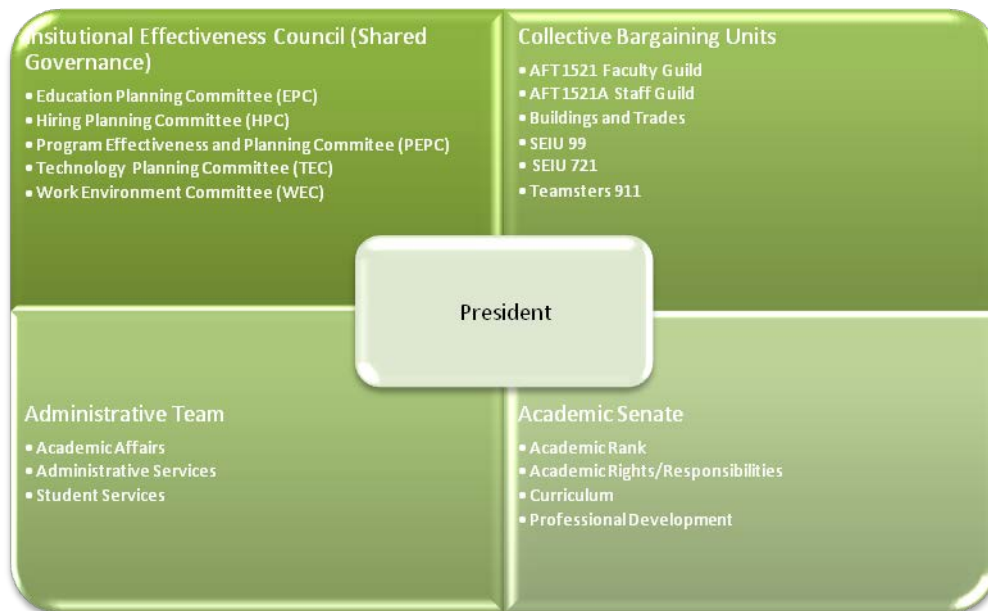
nsitutional Effectiveness Council (Shared Governance)

• Education Planning Committee (EPC)
• Hiring Planning Committee (HPC)
• Program Effectiveness and Planning Commitee (PEPC)
• Technology Planning Committee (TEC)
• Work Environment Committee (WEC)

Collective Bargaining Units

• AFT 1521 Faculty Guild
• AFT 1521A Staff Guild
• Buildings and Trades
• SEIU 99
• SEIU 721
• Teamsters 911

President

Administrative Team

• Academic Affairs
• Administrative Services
• Student Services

Academic Senate

• Academic Rank
• Academic Rights/Responsibilities
• Curriculum
• Professional Development